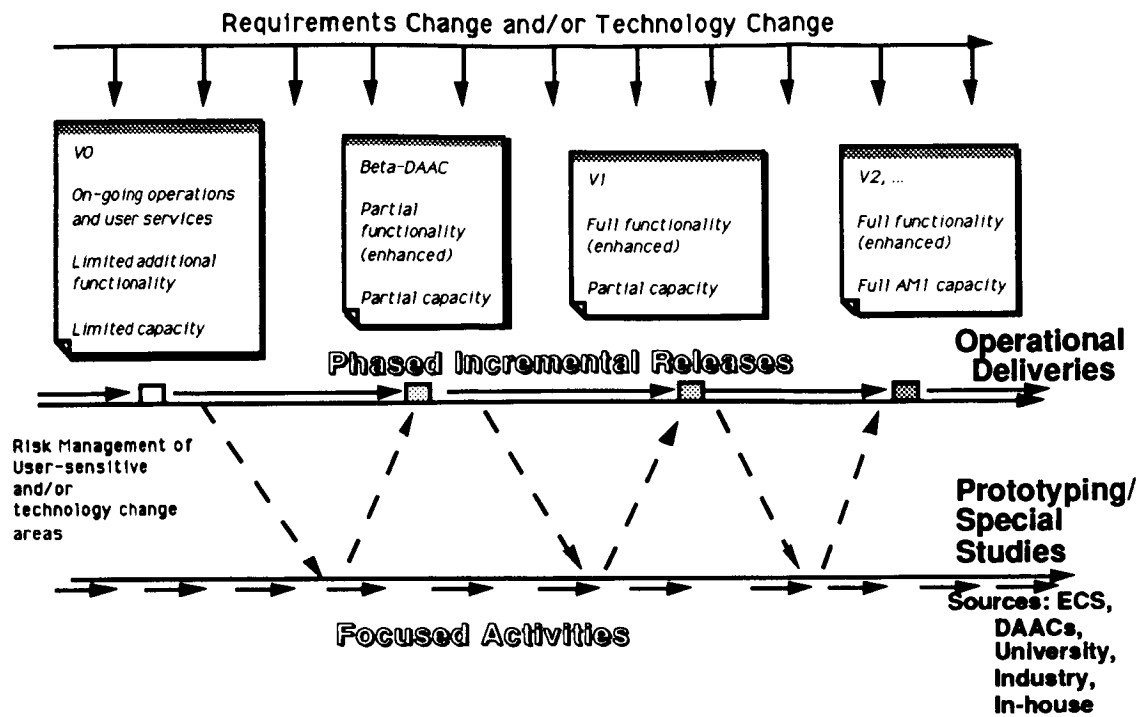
Requirements Change and/or Technology Change

V0

On-going operations and user services

Limited additional functionality

Limited capacity

Beta-DAAC

Partial functionality (enhanced)

Partial capacity

V1

Full functionality (enhanced)

Partial capacity

V2, ...

Full functionality (enhanced)

Full AM1 capacity

Phased Incremental Releases

Operational Deliveries

Risk Management of User-sensitive and/or technology change areas

Prototyping/ Special Studies

Focused Activities

Sources: ECS, DAACs, University, Industry, In-house